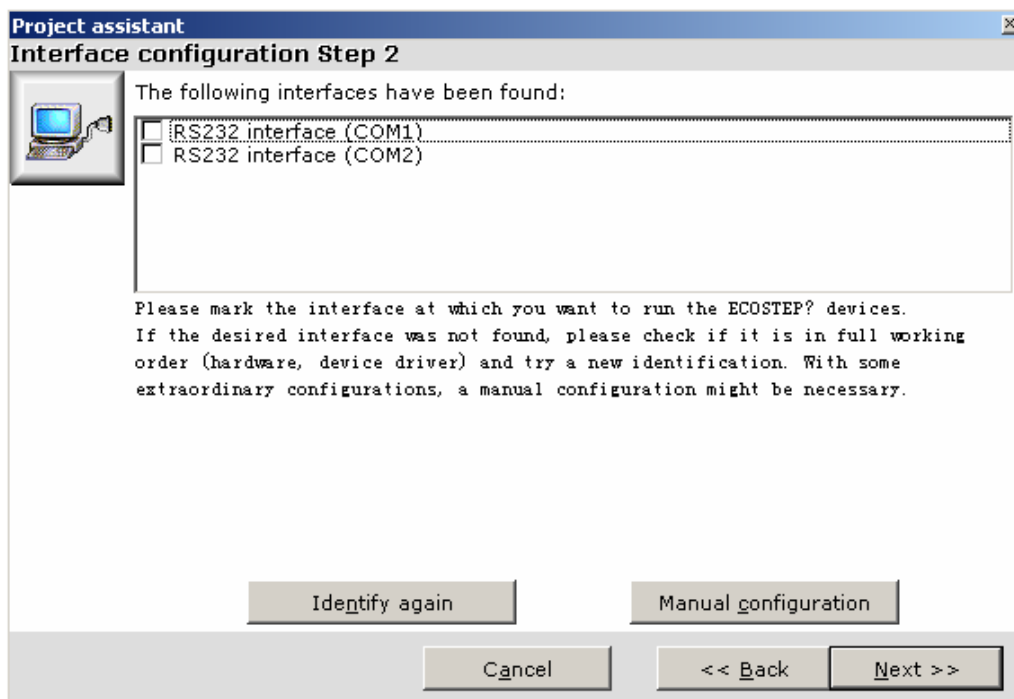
Project assistant

Interface configuration Step 2

The following interfaces have been found:

RS232 interface (COM1)
RS232 interface (COM2)

Please mark the interface at which you want to run the ECOSTEP? devices. If the desired interface was not found, please check if it is in full working order (hardware, device driver) and try a new identification. With some extraordinary configurations, a manual configuration might be necessary.

Identify again

Manual configuration

Cancel

<< Back

Next >>